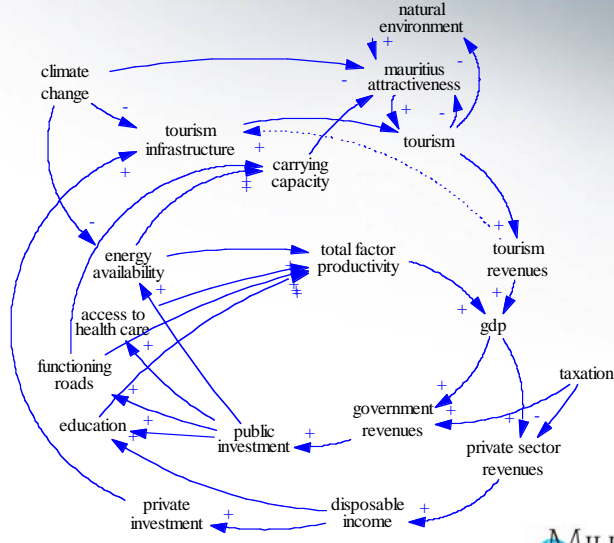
natural environment

climate change

mauritius attractiveness

tourism infrastructure

tourism

carrying capacity

energy availability

total factor productivity

tourism revenues

access to health care

gdp

functioning roads

taxation

government revenues

education

public investment

private sector revenues

private investment

disposable income

+ + - - - + - + + + + + + + - + + + + + + + + + + + + + + + + - + + + +